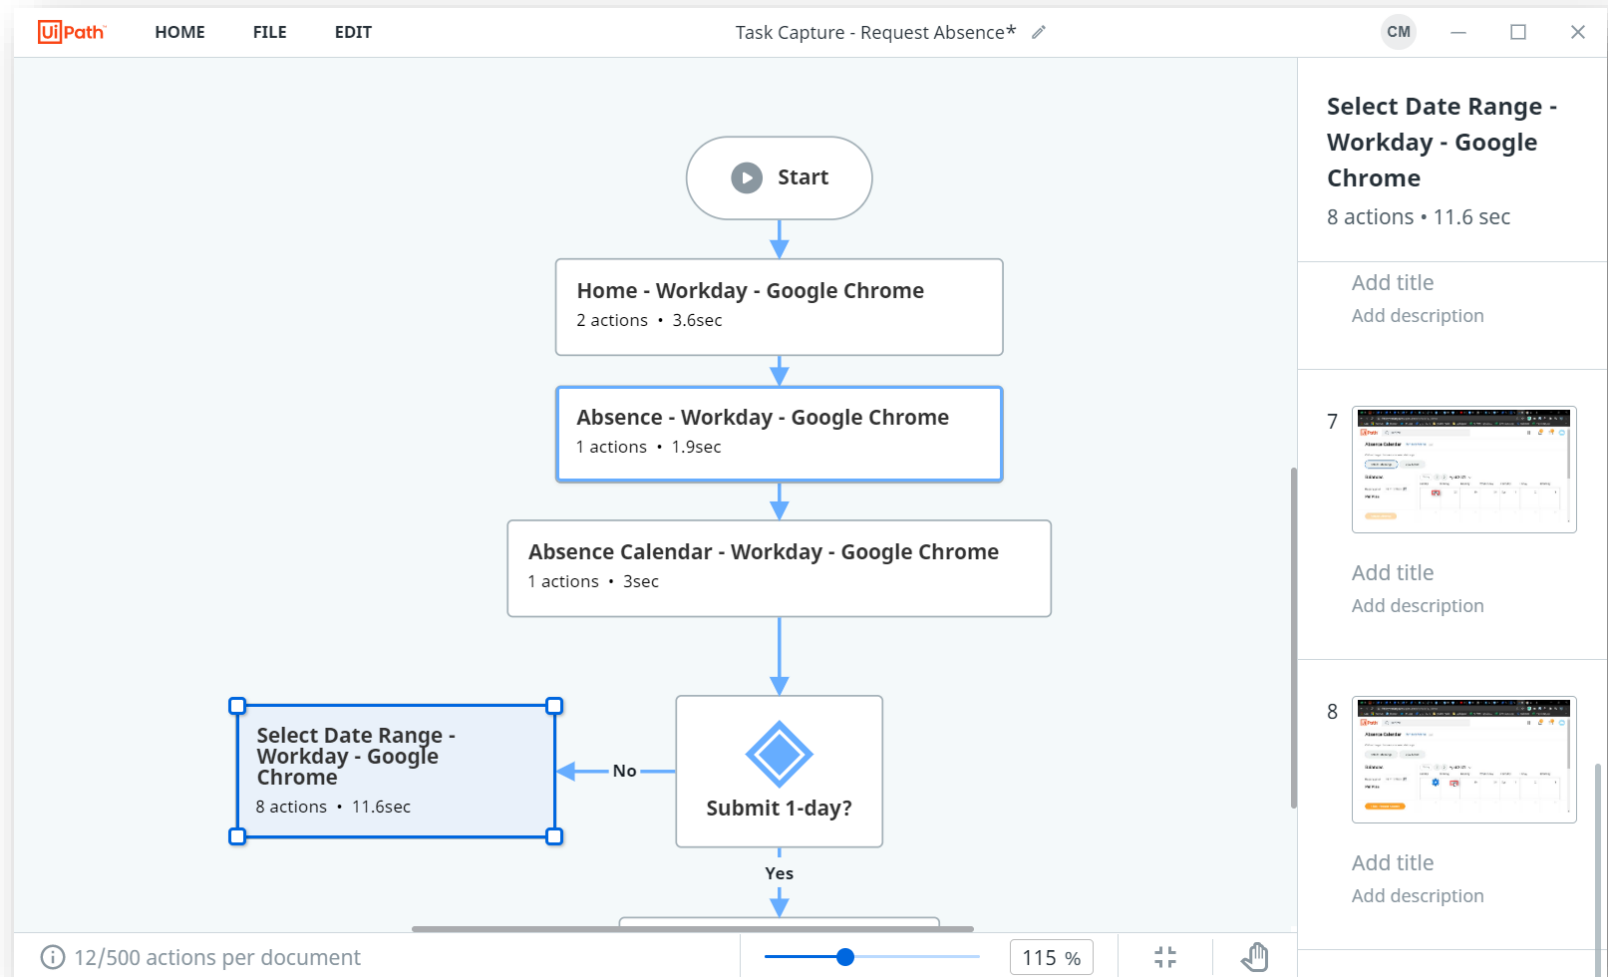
UiPath HOME FILE EDIT

Task Capture - Request Absence*

CM

Start

Home - Workday - Google Chrome
2 actions • 3.6sec

Absence - Workday - Google Chrome
1 actions • 1.9sec

Absence Calendar - Workday - Google Chrome
1 actions • 3sec

Select Date Range - Workday - Google Chrome
8 actions • 11.6sec

No

Submit 1-day?

Yes

Select Date Range - Workday - Google Chrome
8 actions • 11.6 sec

Add title
Add description

7

Add title
Add description

8

Add title
Add description

12/500 actions per document

115 %